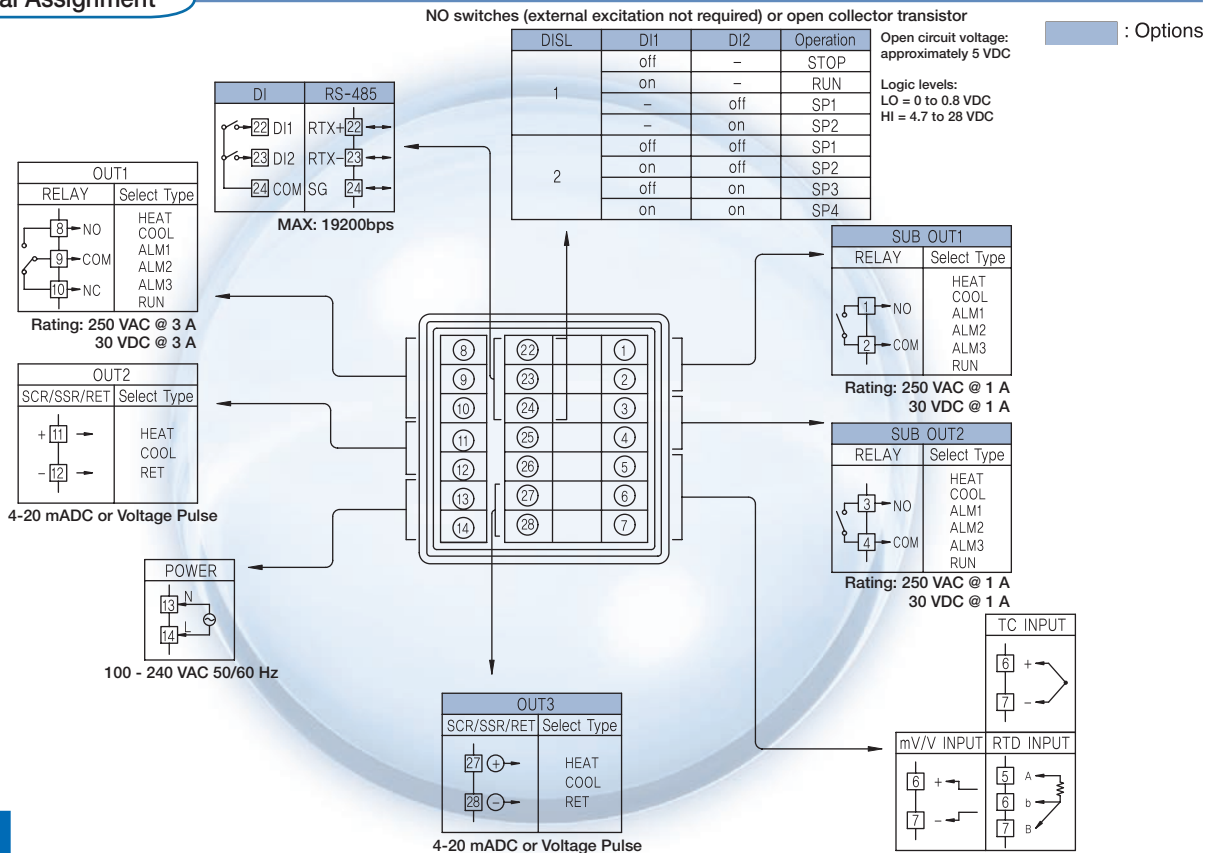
al Assignment

NO switches (external excitation not required) or open collector transistor

: Options

| DISL | DI1 | DI2 | Operation |
|---|---|---|---|
| 1 | off | – | STOP |
| | on | – | RUN |
| | – | off | SP1 |
| | – | on | SP2 |
| 2 | off | off | SP1 |
| | on | off | SP2 |
| | off | on | SP3 |
| | on | on | SP4 |

Open circuit voltage: approximately 5 VDC

Logic levels:
LO = 0 to 0.8 VDC
HI = 4.7 to 28 VDC

| DI | RS-485 |
|---|---|
| 22 DI1 | RTX+ 22 |
| 23 DI2 | RTX− 23 |
| 24 COM | SG 24 |

MAX: 19200bps

OUT1
| RELAY | Select Type |
|---|---|
| 8 NO, 9 COM, 10 NC | HEAT COOL ALM1 ALM2 ALM3 RUN |

Rating: 250 VAC @ 3 A
30 VDC @ 3 A

OUT2
| SCR/SSR/RET | Select Type |
|---|---|
| + 11, − 12 | HEAT COOL RET |

4-20 mADC or Voltage Pulse

POWER
13 N
14 L

100 - 240 VAC 50/60 Hz

8 9 10 11 12 13 14
22 23 24 25 26 27 28
1 2 3 4 5 6 7

SUB OUT1
| RELAY | Select Type |
|---|---|
| 1 NO, 2 COM | HEAT COOL ALM1 ALM2 ALM3 RUN |

Rating: 250 VAC @ 1 A
30 VDC @ 1 A

SUB OUT2
| RELAY | Select Type |
|---|---|
| 3 NO, 4 COM | HEAT COOL ALM1 ALM2 ALM3 RUN |

Rating: 250 VAC @ 1 A
30 VDC @ 1 A

TC INPUT
6 +
7 −

mV/V INPUT
6 +
7 −

RTD INPUT
5 A
6 b
7 B

OUT3
| SCR/SSR/RET | Select Type |
|---|---|
| 27 +, 28 − | HEAT COOL RET |

4-20 mADC or Voltage Pulse